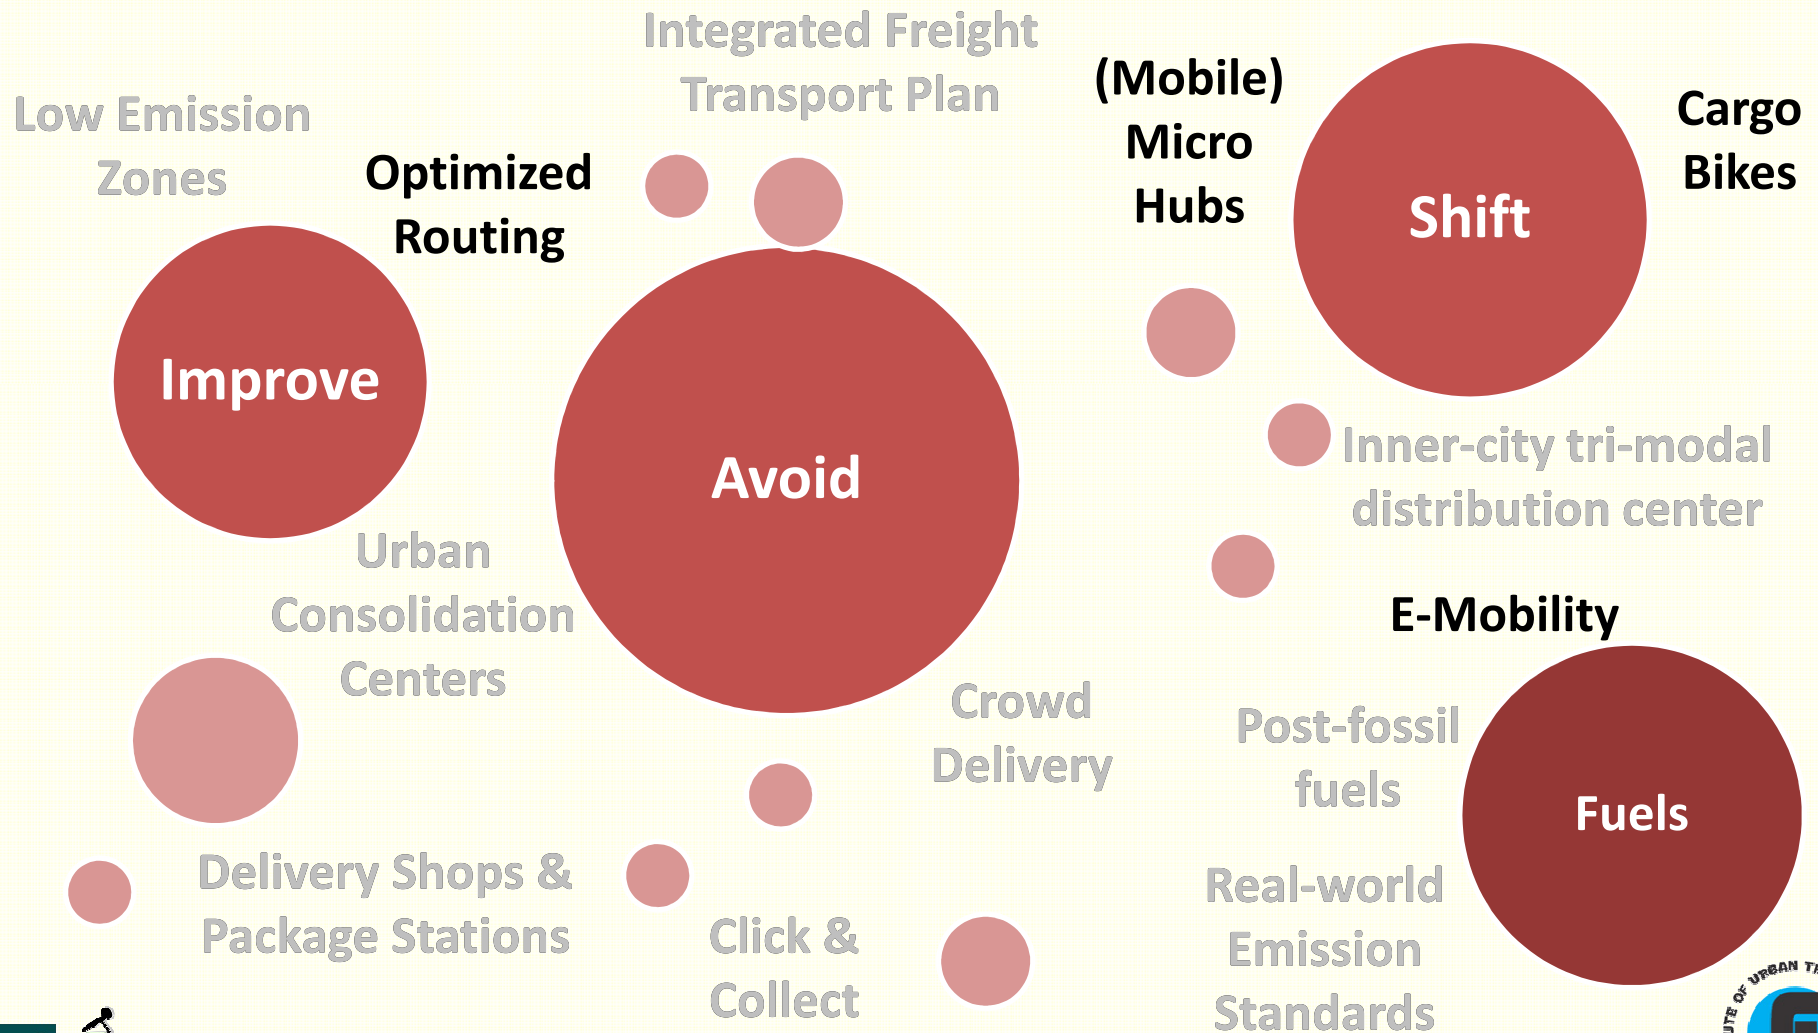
Integrated Freight Transport Plan

Low Emission Zones

Optimized Routing

(Mobile) Micro Hubs

Shift

Cargo Bikes

Improve

Avoid

Inner-city tri-modal distribution center

Urban Consolidation Centers

E-Mobility

Crowd Delivery

Post-fossil fuels

Fuels

Delivery Shops & Package Stations

Click & Collect

Real-world Emission Standards

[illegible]UTE OF URBAN T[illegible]